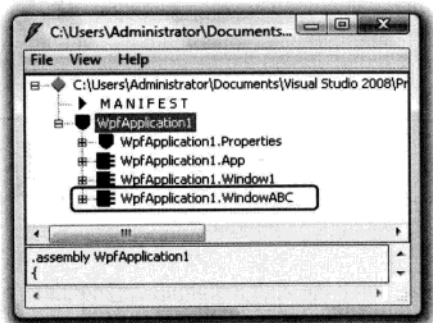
C:\Users\Administrator\Documents...

File View Help

C:\Users\Administrator\Documents\Visual Studio 2008\Pr

MANIFEST

WpfApplication1

WpfApplication1.Properties

WpfApplication1.App

WpfApplication1.Window1

WpfApplication1.WindowABC

III

.assembly WpfApplication1
{